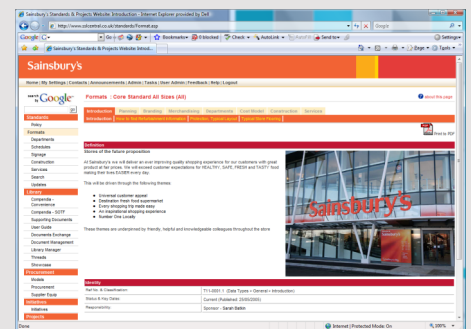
Sainsbury's Standards & Projects Website Introduction - Internet Explorer provided by Dell

http://www.sainsbury.co.uk/standards/Format.asp

Google

Go

Bookmarks

0 blocked

Check

AutoLink

Send to

Settings

Sainsbury's Standards & Projects Website Introd...

Page

Tools

Sainsbury's

Home | My Settings | Contacts | Announcements | Admin | Tasks | User Admin | Feedback | Help | Logout

Google

Formats : Core Standard All Sizes (All)

About this page

Introduction | Planning | Branding | Merchandising | Departments | Cost Model | Construction | Services

Introduction | How to find Refurbishment Information | Timetable | Typical Layout | Typical Store Planning

Print to PDF

Standards

Policy

Formats

Departments

Schedules

Signage

Construction

Services

Search

Updates

Library

Compendia - Convenience

Compendia - GOTF

Supporting Documents

User Guide

Documents Exchange

Document Management

Library Manager

Threads

Showcase

Procurement

Models

Procurement

Supplier Equip

Initiatives

Initiatives

Projects

Definition

Stores of the future proposition

All Sainsbury's we will deliver an ever improving quality shopping experience for our customers with great product at fair prices. We will exceed customer expectations for HEALTHY, SAFE, FRESH and TASTY food making their lives EASIER every day.

This will be driven through the following themes:

Universal customer appeal
Destination fresh food supermarket
Every shopping trip made easy
An inspirational shopping experience
Number One Locally

These themes are underpinned by friendly, helpful and knowledgeable colleagues throughout the store

Sainsbury's

Identity

Ref No. & Classification | T1\-0001.1 - (Data Types = General + Introduction)
Status & Key Dates | Current (Published: 25/05/2005)
Responsibility | Sponsor - Sarah Batlin

Done

Internet | Protected Mode: On

100%